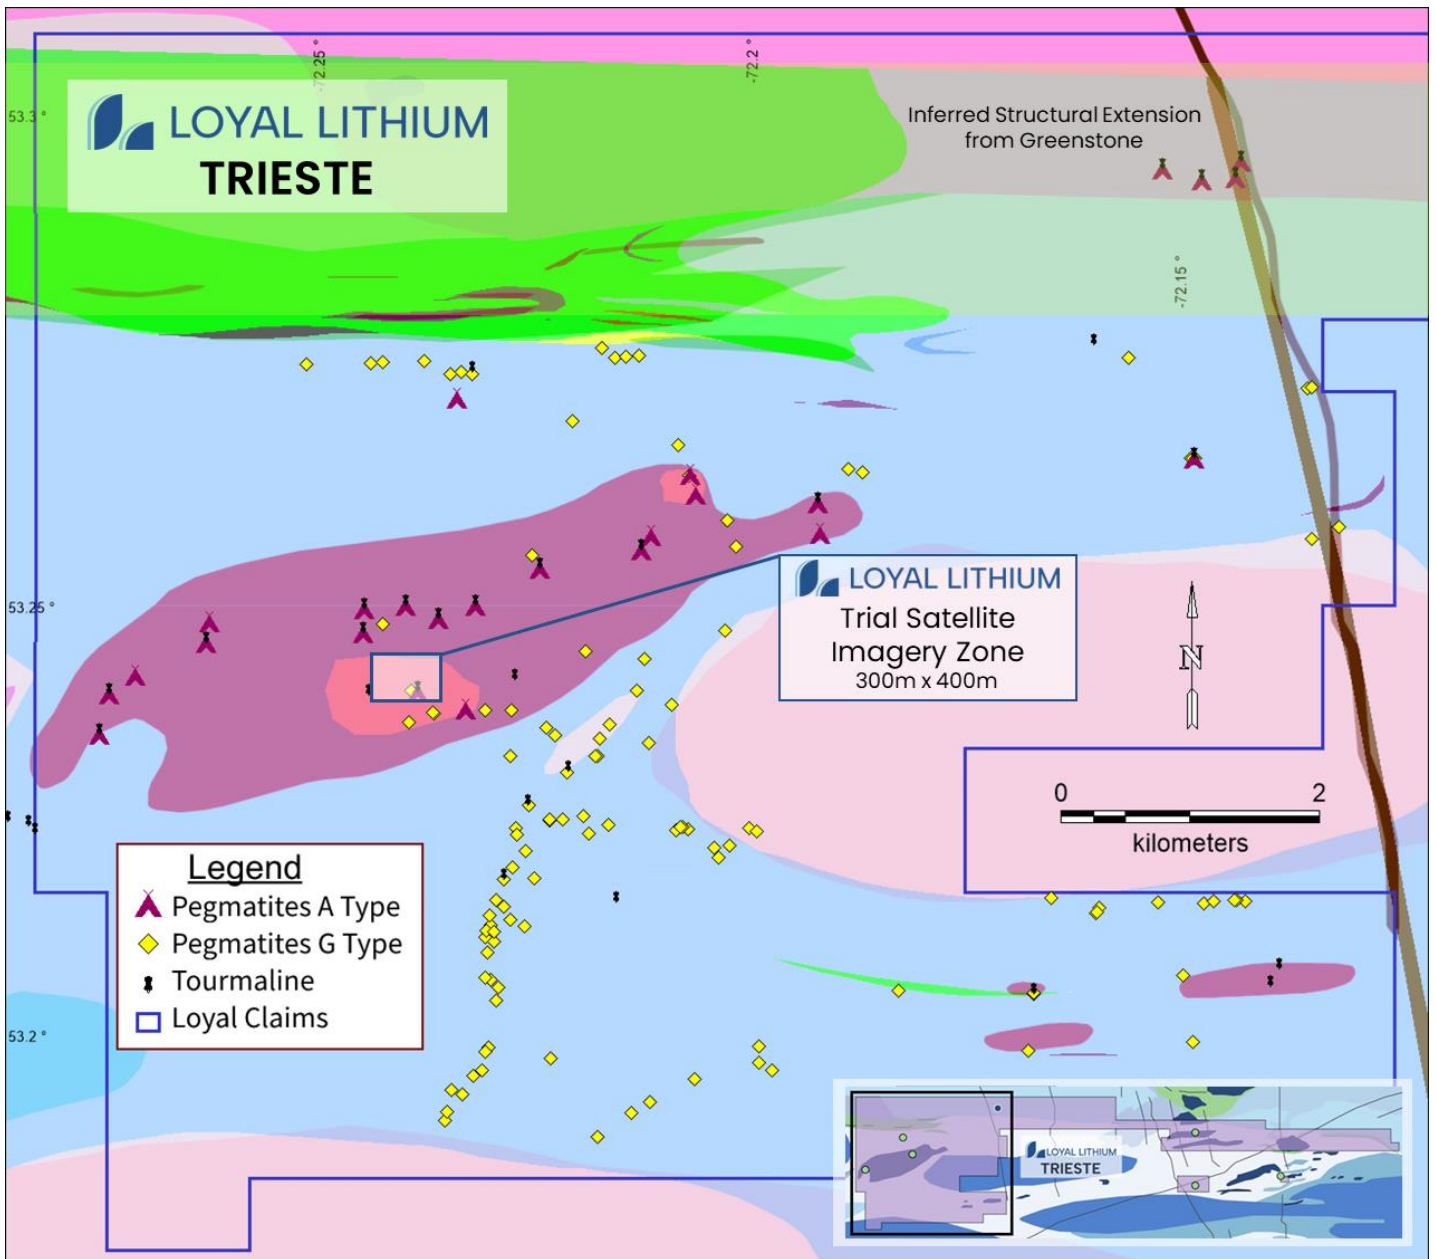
LOYAL LITHIUM
TRIESTE

-72.25 °
-72.2 °
-72.15 °
53.3 °
53.25 °
53.2 °

Inferred Structural Extension from Greenstone

LOYAL LITHIUM
Trial Satellite Imagery Zone
300m x 400m

N

0 2
kilometers

Legend
Pegmatites A Type
Pegmatites G Type
Tourmaline
Loyal Claims

LOYAL LITHIUM
TRIESTE